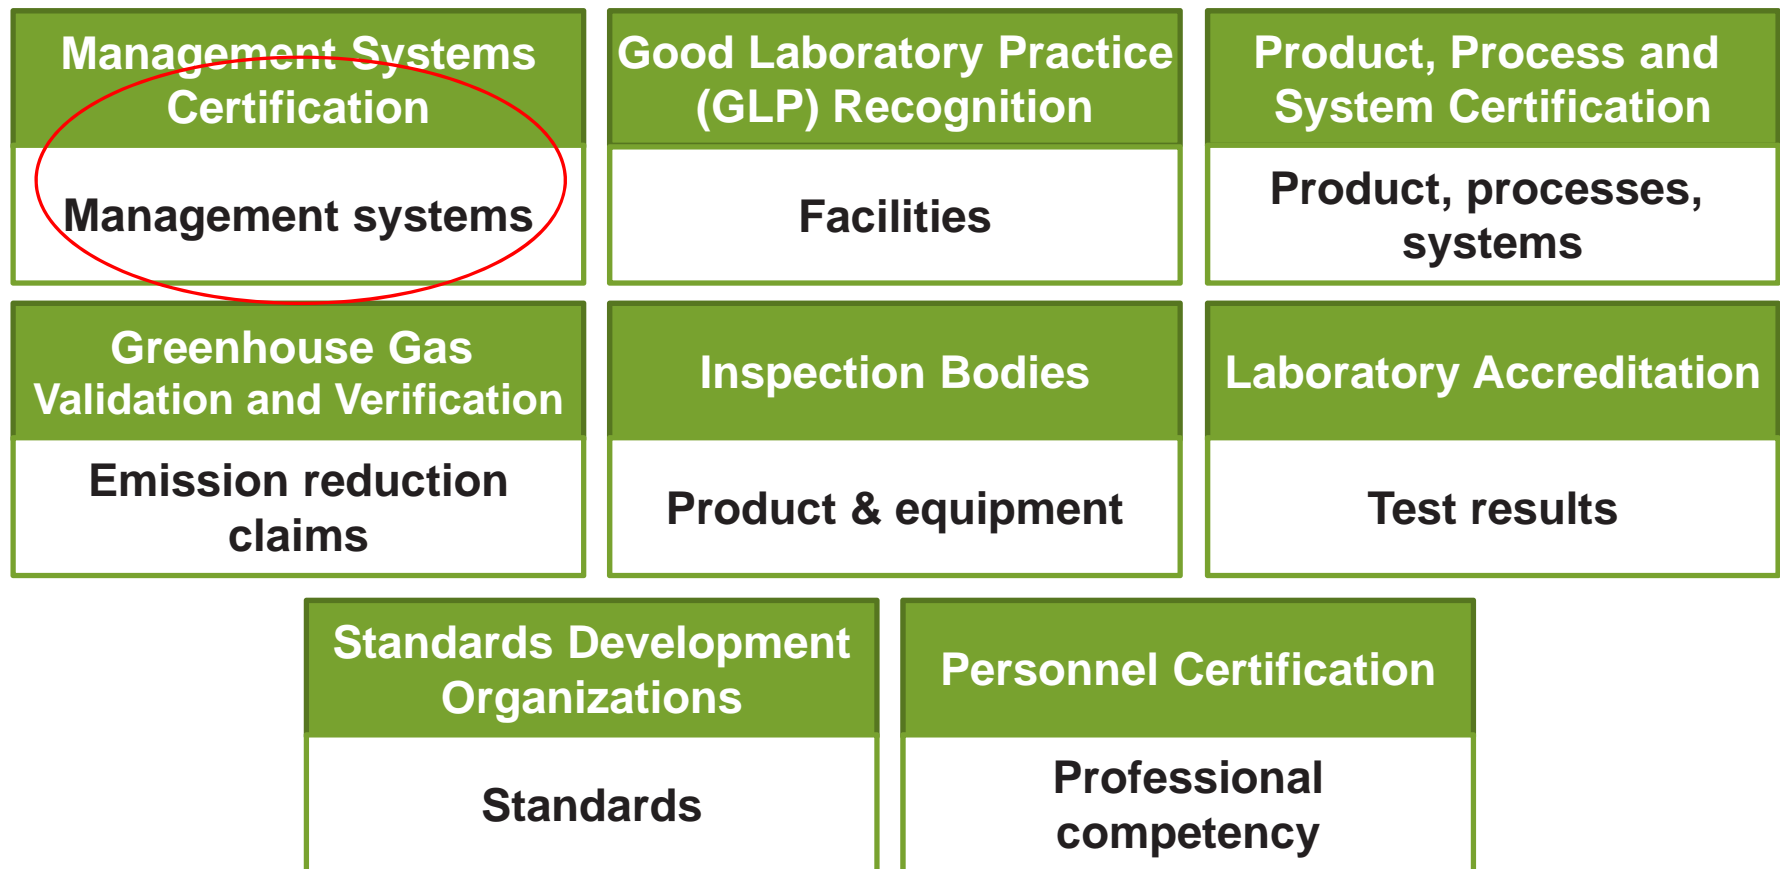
Management Systems Certification

Management systems

Good Laboratory Practice (GLP) Recognition

Facilities

Product, Process and System Certification

Product, processes, systems

Greenhouse Gas Validation and Verification

Emission reduction claims

Inspection Bodies

Product & equipment

Laboratory Accreditation

Test results

Standards Development Organizations

Standards

Personnel Certification

Professional competency